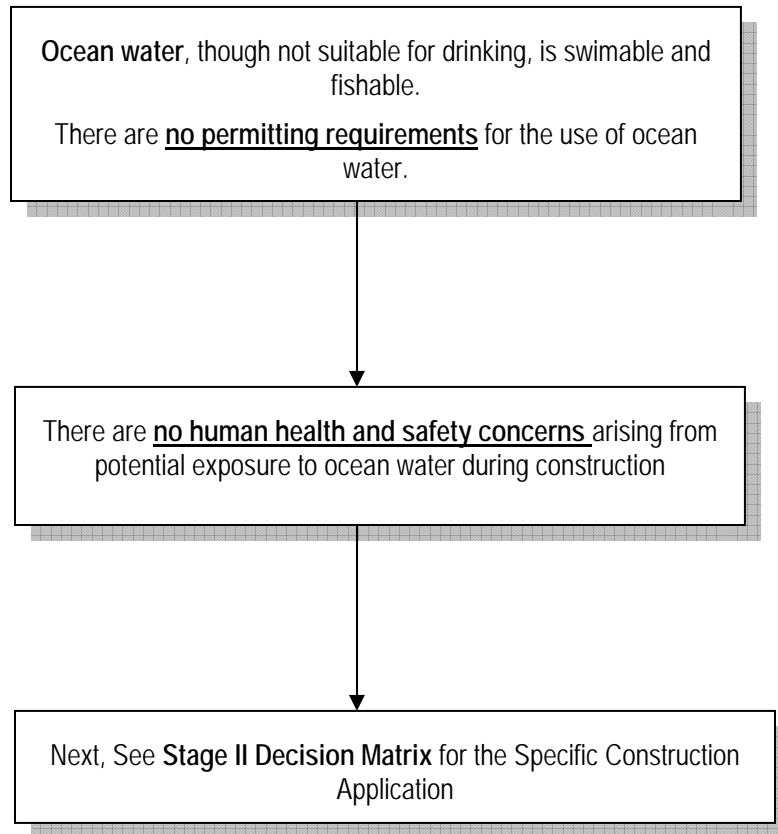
Ocean water, though not suitable for drinking, is swimable and fishable.

There are no permitting requirements for the use of ocean water.

There are no human health and safety concerns arising from potential exposure to ocean water during construction

Next, See Stage II Decision Matrix for the Specific Construction Application